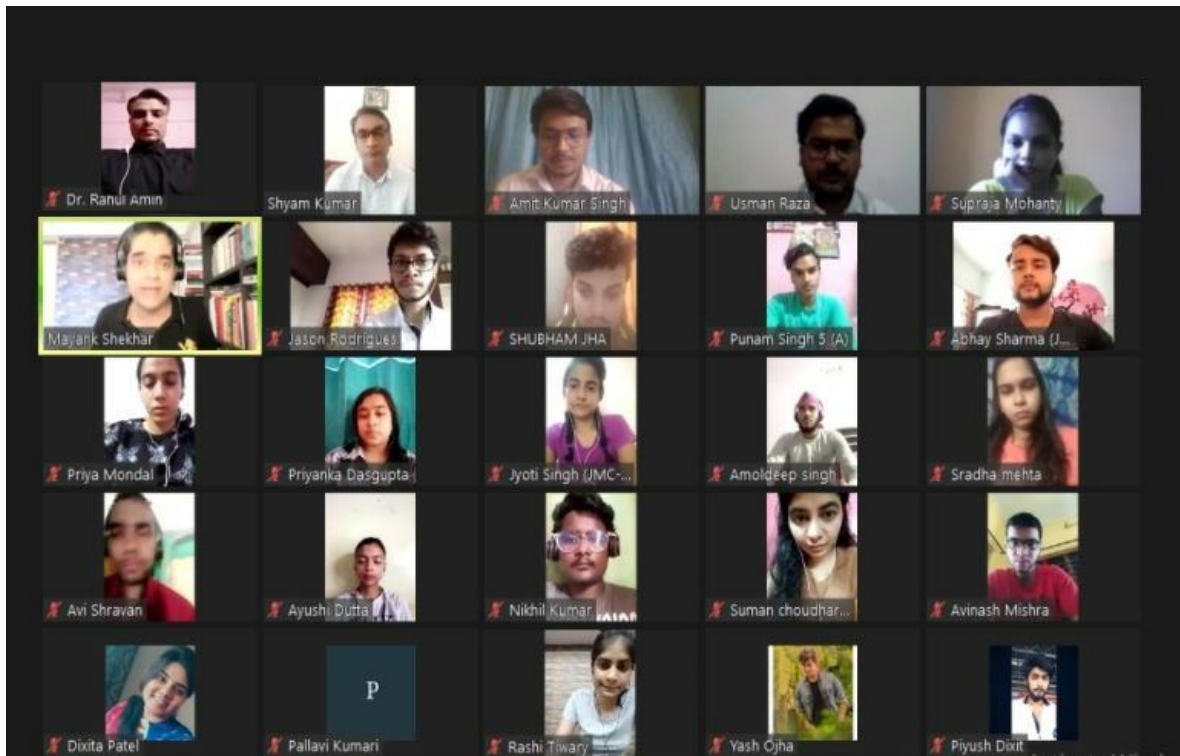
Dr. Ranul Amin
Shyam Kumar
Amit Kumar Singh
Usman Raza
Supraja Mohanty
Mayank Shekhar
Jason Rodrigues
SHUBHAM JHA
Punam Singh 5 (A)
Abhay Sharma (J...
Priya Mondal
Priyanka Dasgupta
Jyoti Singh (JMC-...
Amoldeep singh
Sradha mehta
Avi Shravan
Ayushi Dutta
Nikhil Kumar
Suman choudhar...
Avinash Mishra
Dixita Patel
P
Pallavi Kumari
Rashi Tiwary
Yash Ojha
Piyush Dixit